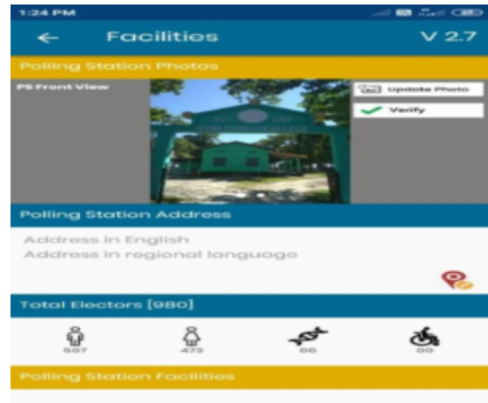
1:24 PM

Facilities

V 2.7

Polling Station Photos

PS Front View

Update Photo

Verify

Polling Station Address

Address in English
Address in regional language

Total Electors [980]

507

473

00

00

Polling Station Facilities